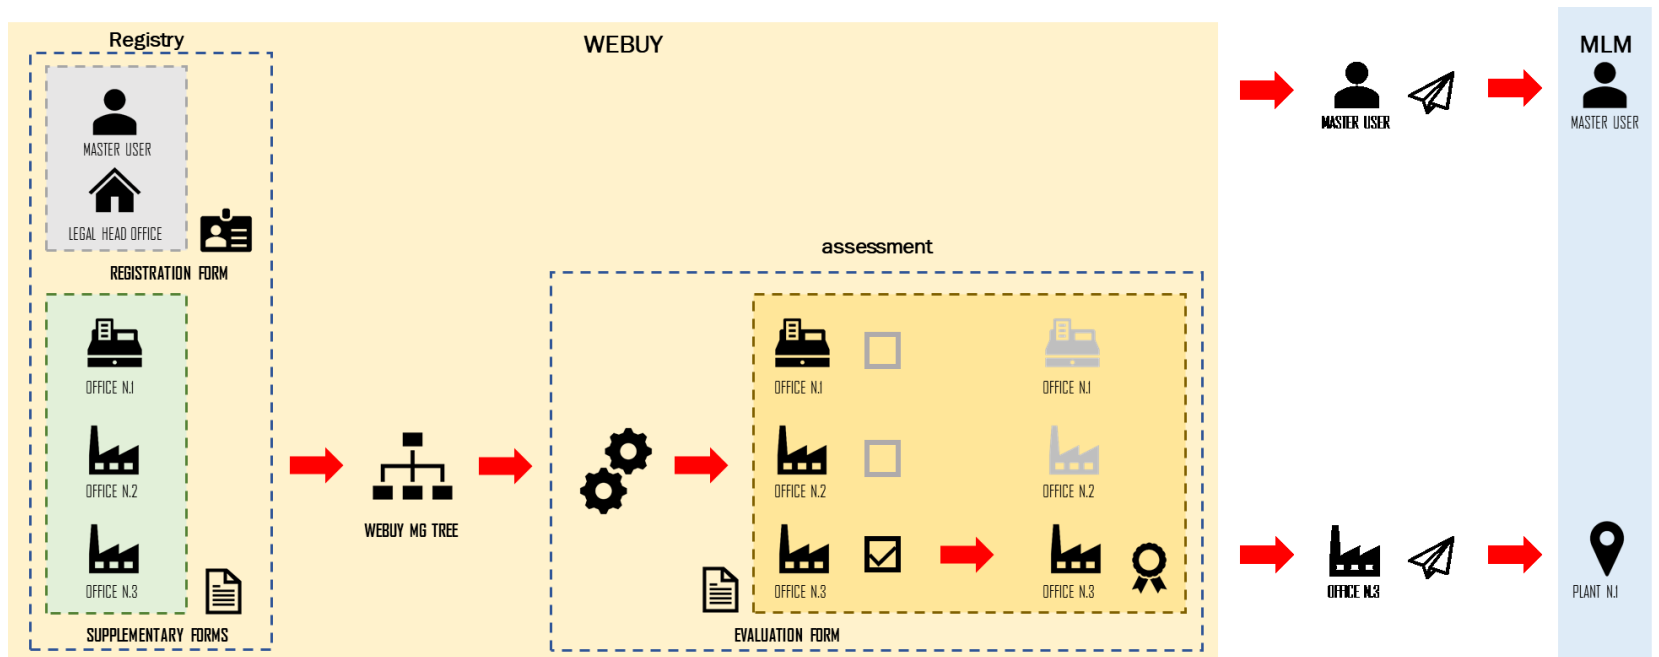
Registry

WEBUY

MASTER USER

LEGAL HEAD OFFICE

REGISTRATION FORM

OFFICE N.1

OFFICE N.2

OFFICE N.3

SUPPLEMENTARY FORMS

WEBUY MG TREE

assessment

OFFICE N.1

OFFICE N.2

OFFICE N.3

OFFICE N.1

OFFICE N.2

OFFICE N.3

EVALUATION FORM

MASTER USER

OFFICE N.3

MLM

MASTER USER

PLANT N.1